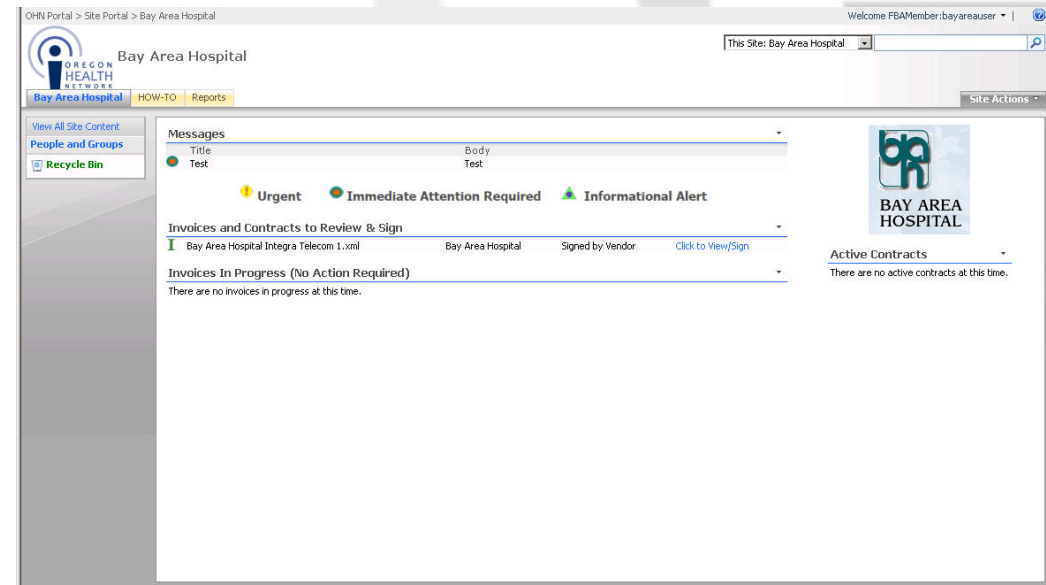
OHN Portal > Site Portal > Bay Area Hospital

Welcome FBAMember:bayareauser ▾ |

OREGON HEALTH NETWORK

Bay Area Hospital

This Site: Bay Area Hospital

Bay Area Hospital | HOW-TO | Reports

Site Actions ▾

View All Site Content

People and Groups

Recycle Bin

Messages

| Title | Body |
|---|---|
| Test | Test |

Urgent Immediate Attention Required Informational Alert

Invoices and Contracts to Review & Sign

I Bay Area Hospital Integra Telecom 1.xml Bay Area Hospital Signed by Vendor Click to View/Sign

Invoices In Progress (No Action Required)

There are no invoices in progress at this time.

BAY AREA HOSPITAL

Active Contracts

There are no active contracts at this time.